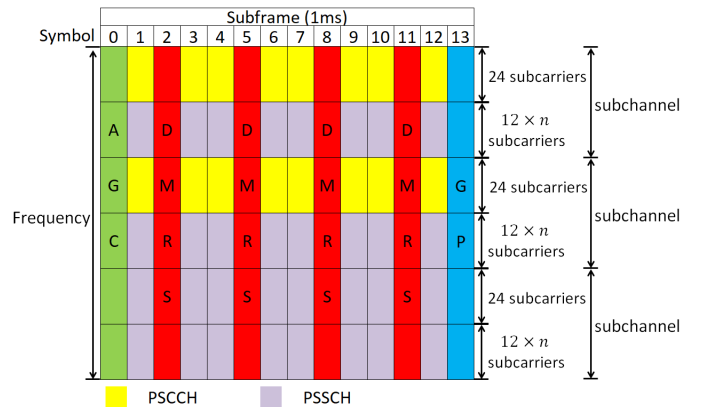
Subframe (1ms)

| Symbol | 0 | 1 | 2 | 3 | 4 | 5 | 6 | 7 | 8 | 9 | 10 | 11 | 12 | 13 |
|---|---|---|---|---|---|---|---|---|---|---|---|---|---|---|
| | | | | | | | | | | | | | | |
| | A | | D | | | D | | | D | | | D | | |
| | G | | M | | | M | | | M | | | M | | G |
| | C | | R | | | R | | | R | | | R | | P |
| | | | S | | | S | | | S | | | S | | |
| | | | | | | | | | | | | | | |

Frequency

24 subcarriers
$12 \times n$ subcarriers
subchannel
24 subcarriers
$12 \times n$ subcarriers
subchannel
24 subcarriers
$12 \times n$ subcarriers
subchannel

PSCCH
PSSCH